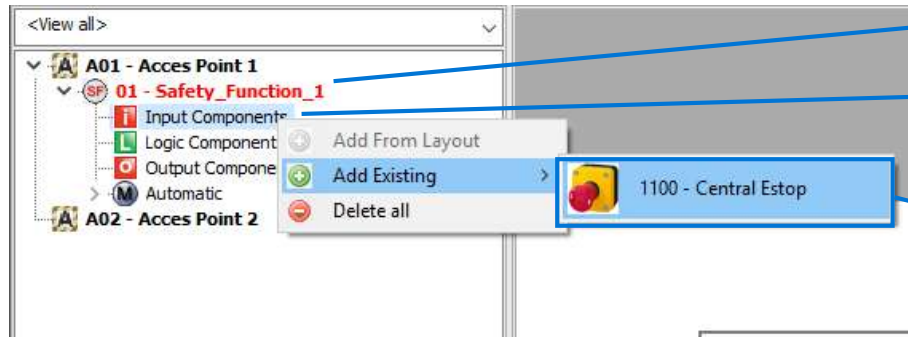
<View all>

A A01 - Acces Point 1
SF 01 - Safety_Function_1
I Input Components
L Logic Component
O Output Compone
M Automatic
A A02 - Acces Point 2

Add From Layout
Add Existing
Delete all

1100 - Central Estop